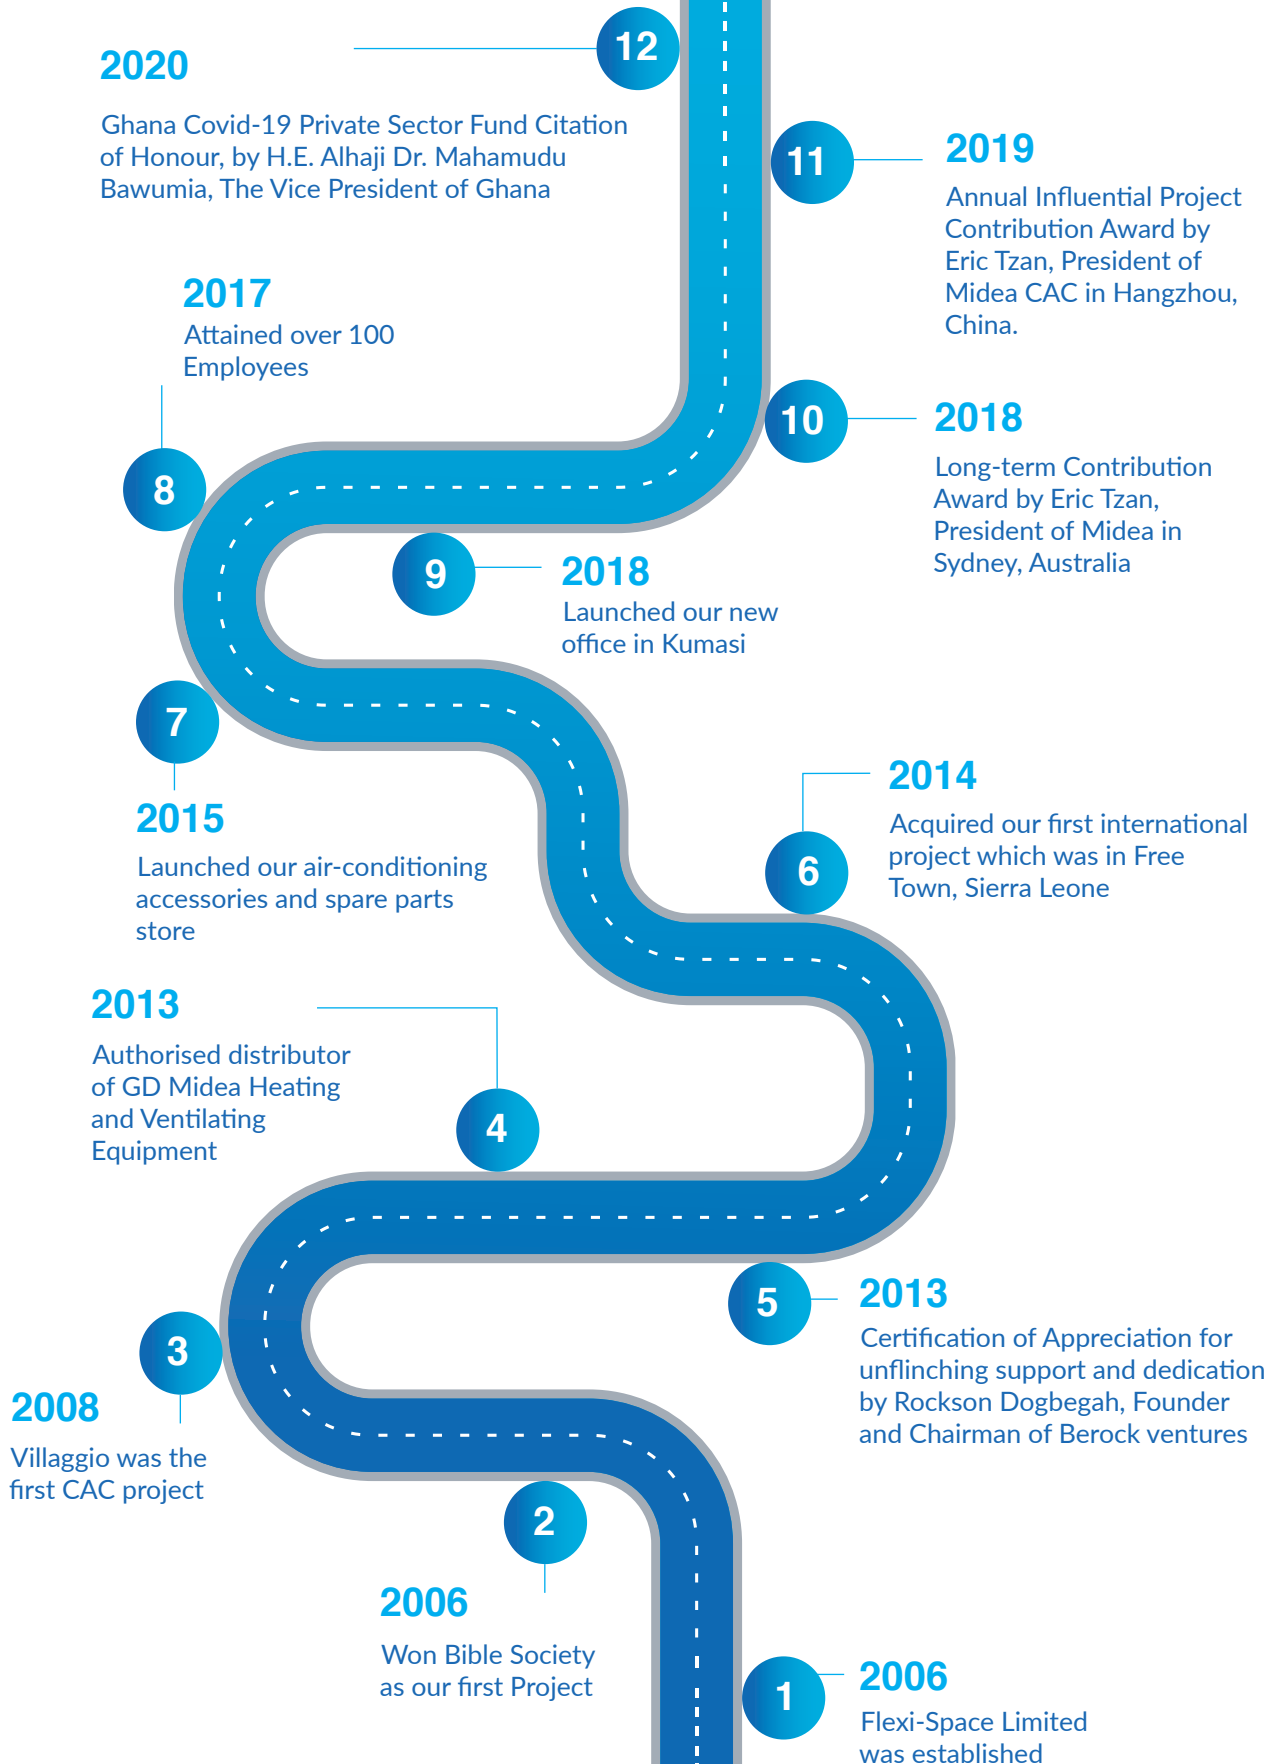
12

2020

Ghana Covid-19 Private Sector Fund Citation of Honour, by H.E. Alhaji Dr. Mahamudu Bawumia, The Vice President of Ghana

11

2019

Annual Influential Project Contribution Award by Eric Tzan, President of Midea CAC in Hangzhou, China.

2017

Attained over 100 Employees

10

2018

Long-term Contribution Award by Eric Tzan, President of Midea in Sydney, Australia

8

9

2018

Launched our new office in Kumasi

7

2015

Launched our air-conditioning accessories and spare parts store

2014

Acquired our first international project which was in Free Town, Sierra Leone

6

2013

Authorised distributor of GD Midea Heating and Ventilating Equipment

4

5

2013

Certification of Appreciation for unflinching support and dedication by Rockson Dogbegah, Founder and Chairman of Berock ventures

3

2008

Villaggio was the first CAC project

2

2006

Won Bible Society as our first Project

1

2006

Flexi-Space Limited was established